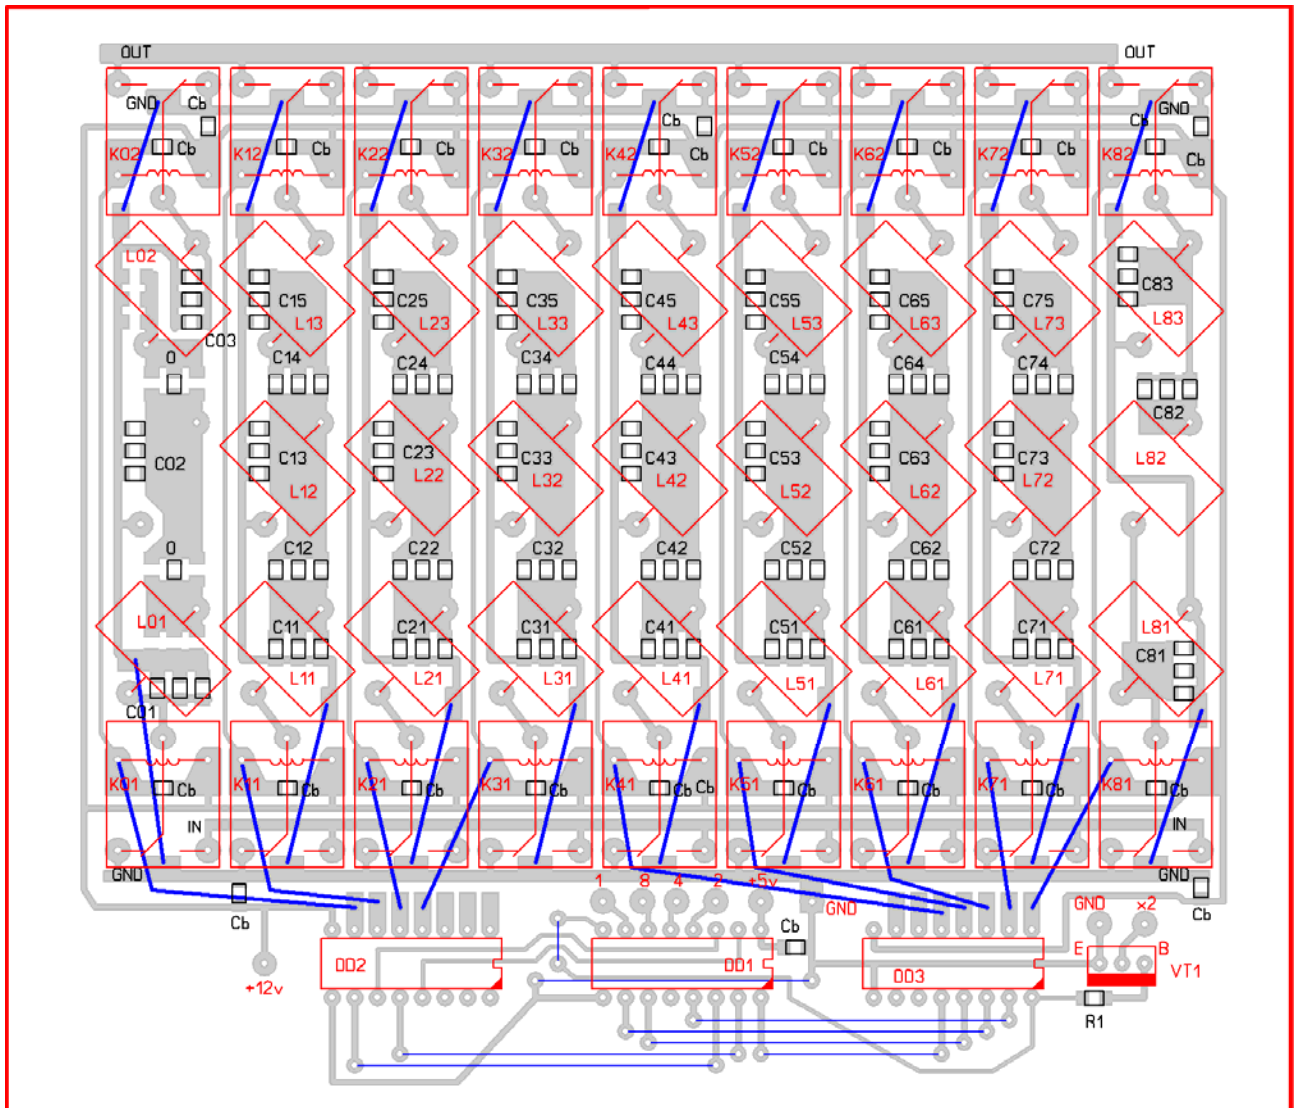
OUT
OUT
GND
Cb
K02
Cb
K12
Cb
K22
Cb
K32
Cb
K42
Cb
Cb
K52
Cb
K62
Cb
K72
Cb
Cb
GND
K82
Cb
L02
C15
L13
C25
L23
C35
L33
C45
L43
C55
L53
C65
L63
C75
L73
C83
L83
C03
0
C14
C24
C34
C44
C54
C64
C74
C82
C02
C13
L12
C23
L22
C33
L32
C43
L42
C53
L52
C63
L62
C73
L72
L82
0
C12
C22
C32
C42
C52
C62
C72
L01
C11
C21
C31
C41
C51
C61
C71
L81
C81
L11
L21
L31
L41
L51
L61
L71
C01
K01
Cb
K11
Cb
K21
Cb
K31
Cb
K41
Cb
Cb
K51
Cb
K61
Cb
K71
Cb
K81
Cb
IN
IN
GND
GND
1
8
4
2
+5v
GND
GND
x2
Cb
Cb
Cb
E
B
DD2
DD1
DD3
VT1
+12v
R1